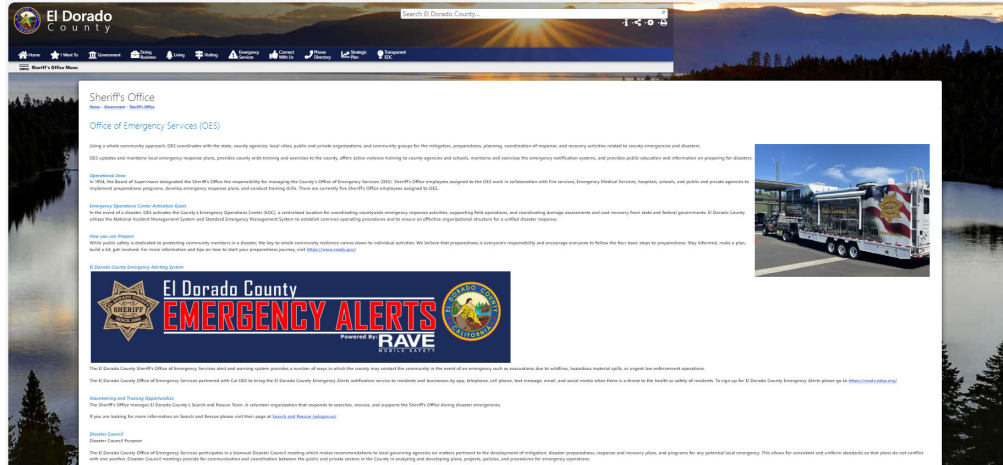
El Dorado County

Search El Dorado County...

Home | I Want To | Government | Doing Business | Living | Visiting | Emergency Services | Connect With Us | Phone Directory | Strategic Plan | Transparent EDC

Sheriff's Office Menu

Sheriff's Office

Home › Government › Sheriff's Office

Office of Emergency Services (OES)

Using a whole community approach, OES coordinates with the state, county agencies, local cities, public and private organizations, and community groups for the mitigation, preparedness, planning, coordination of response, and recovery activities related to county emergencies and disasters.

OES updates and maintains local emergency response plans, provides county wide training and exercises to the county, offers active violence training to county agencies and schools, maintains and exercises the emergency notification systems, and provides public education and information on preparing for disasters.

Operational Area

In 1994, the Board of Supervisors designated the Sheriff's Office the responsibility for managing the County's Office of Emergency Services (OES). Sheriff's Office employees assigned to the OES work in collaboration with Fire services, Emergency Medical Services, hospitals, schools, and public and private agencies to implement preparedness programs, develop emergency response plans, and conduct training drills. There are currently five Sheriff's Office employees assigned to OES.

Emergency Operations Center Activation Goals

In the event of a disaster, OES activates the County's Emergency Operations Center (EOC), a centralized location for coordinating countywide emergency response activities, supporting field operations, and coordinating damage assessments and cost recovery from state and federal governments. El Dorado County utilizes the National Incident Management System and Standard Emergency Management System to establish common operating procedures and to ensure an effective organizational structure for a unified disaster response.

How you can Prepare

While public safety is dedicated to protecting community members in a disaster, the key to whole community resilience comes down to individual actions. We believe that preparedness is everyone's responsibility and encourage everyone to follow the four basic steps to preparedness: Stay informed, make a plan, build a kit, get involved. For more information and tips on how to start your preparedness journey, visit https://www.ready.gov/

El Dorado County Emergency Alerting System

SHERIFF
El Dorado County
EMERGENCY ALERTS
Powered By: RAVE MOBILE SAFETY
EL DORADO COUNTY CALIFORNIA

The El Dorado County Sheriff's Office of Emergency Services alert and warning system provides a number of ways in which the county may contact the community in the event of an emergency such as evacuations due to wildfires, hazardous material spills, or urgent law enforcement operations.

The El Dorado County Office of Emergency Services partnered with Cal OES to bring the El Dorado County Emergency Alerts notification service to residents and businesses by app, telephone, cell phone, text message, email, and social media when there is a threat to the health or safety of residents. To sign up for El Dorado County Emergency Alerts please go to https://ready.edso.org/

Volunteering and Training Opportunities

The Sheriff's Office manages El Dorado County's Search and Rescue Team. A volunteer organization that responds to searches, rescues, and supports the Sheriff's Office during disaster emergencies.

If you are looking for more information on Search and Rescue please visit their page at Search and Rescue (edsgov.us)

Disaster Council

Disaster Council Purpose

The El Dorado County Office of Emergency Services participates in a biannual Disaster Council meeting which makes recommendations to local governing agencies on matters pertinent to the development of mitigation, disaster preparedness, response and recovery plans, and programs for any potential local emergency. This allows for consistent and uniform standards so that plans do not conflict with one another. Disaster Council meetings provide for communication and coordination between the public and private sectors in the County in analyzing and developing plans, projects, policies, and procedures for emergency operations.